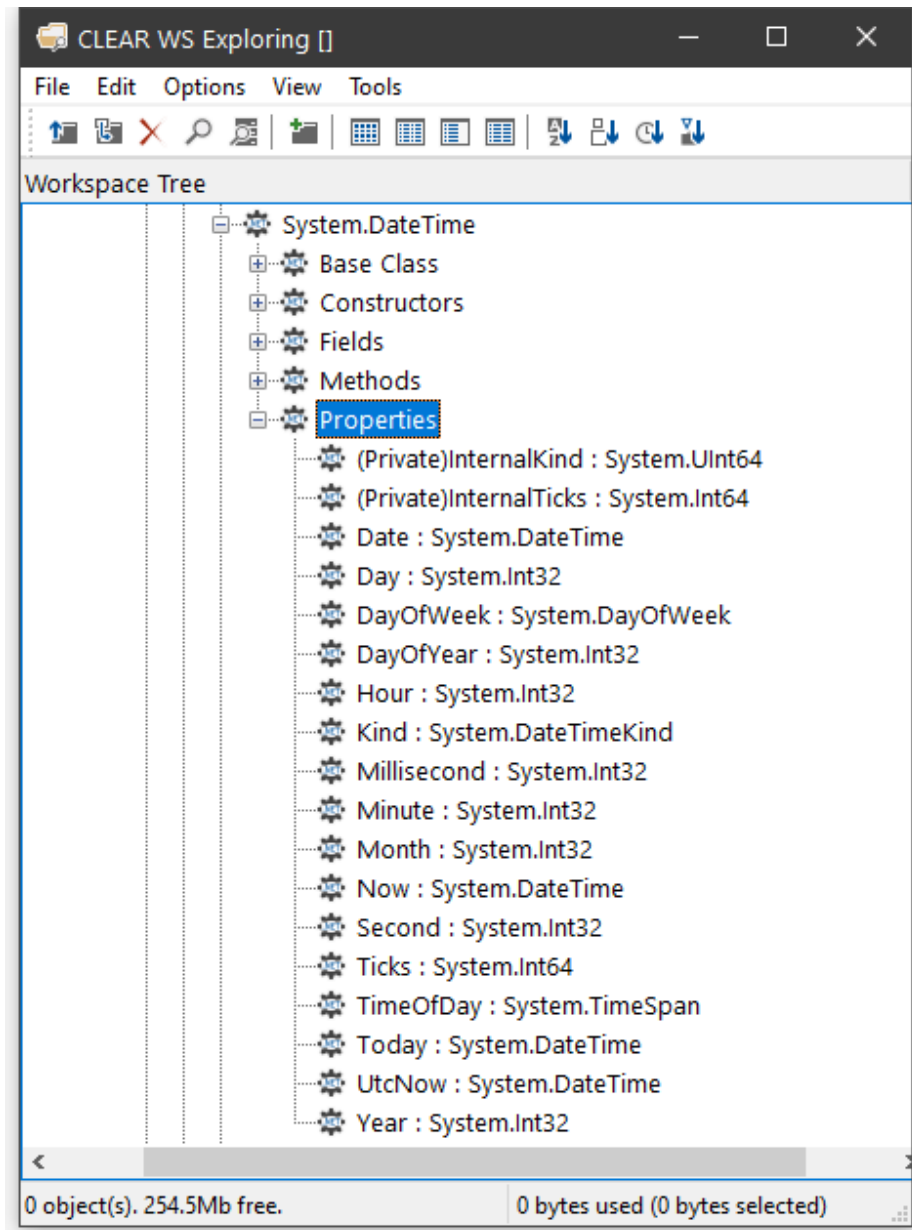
CLEAR WS Exploring []

File Edit Options View Tools

Workspace Tree

System.DateTime
Base Class
Constructors
Fields
Methods
Properties
(Private)InternalKind : System.UInt64
(Private)InternalTicks : System.Int64
Date : System.DateTime
Day : System.Int32
DayOfWeek : System.DayOfWeek
DayOfYear : System.Int32
Hour : System.Int32
Kind : System.DateTimeKind
Millisecond : System.Int32
Minute : System.Int32
Month : System.Int32
Now : System.DateTime
Second : System.Int32
Ticks : System.Int64
TimeOfDay : System.TimeSpan
Today : System.DateTime
UtcNow : System.DateTime
Year : System.Int32

0 object(s). 254.5Mb free.
0 bytes used (0 bytes selected)